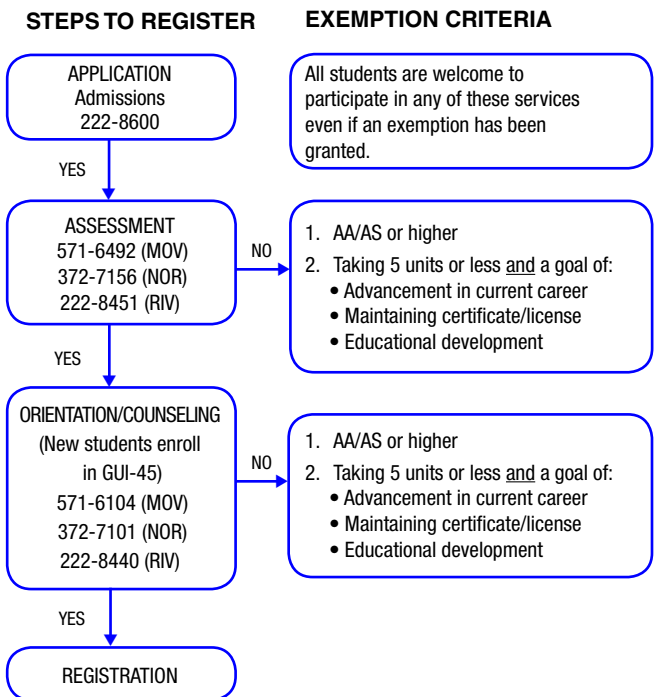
STEPS TO REGISTER

EXEMPTION CRITERIA

APPLICATION
Admissions
222-8600

All students are welcome to participate in any of these services even if an exemption has been granted.

YES

ASSESSMENT
571-6492 (MOV)
372-7156 (NOR)
222-8451 (RIV)

NO

1. AA/AS or higher
2. Taking 5 units or less and a goal of:
• Advancement in current career
• Maintaining certificate/license
• Educational development

YES

ORIENTATION/COUNSELING
(New students enroll in GUI-45)
571-6104 (MOV)
372-7101 (NOR)
222-8440 (RIV)

NO

1. AA/AS or higher
2. Taking 5 units or less and a goal of:
• Advancement in current career
• Maintaining certificate/license
• Educational development

YES

REGISTRATION